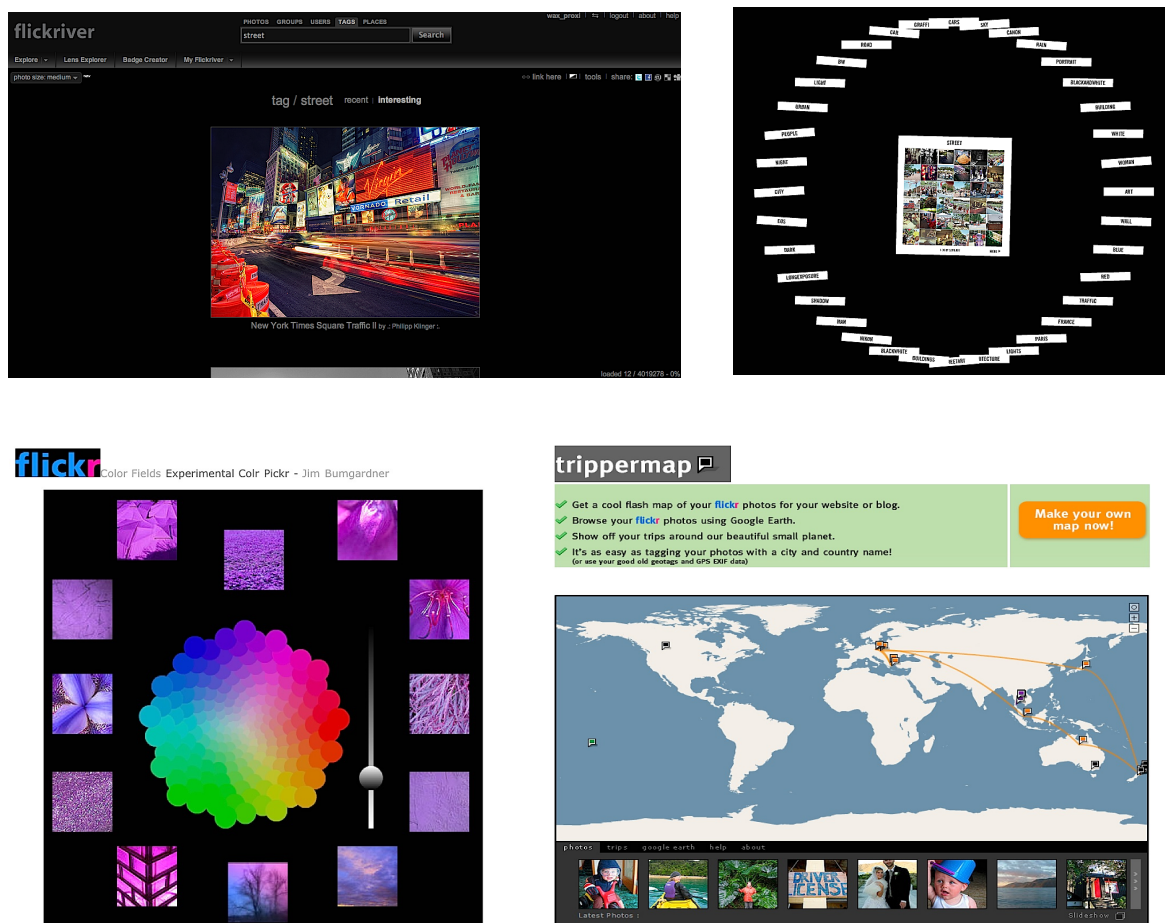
flickriver

PHOTOS GROUPS USERS TAGS PLACES

street Search

wax_proxl | logout | about | help

Explore Lens Explorer Badge Creator My Flickriver

photo size: medium

link here | tools | share:

tag / street recent | interesting

New York Times Square Traffic II by .: Philipp Klinger :.

loaded 12 / 4019278 - 0%

GRAFFITI CARS SKY CAR CANON ROAD RAIN BW PORTRAIT LIGHT BLACKANDWHITE URBAN BUILDING PEOPLE WHITE NIGHT WOMAN CITY ART GIRL WALL DARK BLUE LONGEXPOSURE RED SHADOW TRAFFIC MAN FRANCE NIKON PARIS BLACKWHITE LIGHTS BUILDINGS STREETART ARCHITECTURE

STREET

flickr Color Fields Experimental Colr Pickr - Jim Bumgardner

trippermap

Get a cool flash map of your flickr photos for your website or blog.
Browse your flickr photos using Google Earth.
Show off your trips around our beautiful small planet.
It's as easy as tagging your photos with a city and country name!
(or use your good old geotags and GPS EXIF data)

Make your own map now!

photos trips google earth help about

DRIVER LICENSE

Latest Photos :

Slideshow